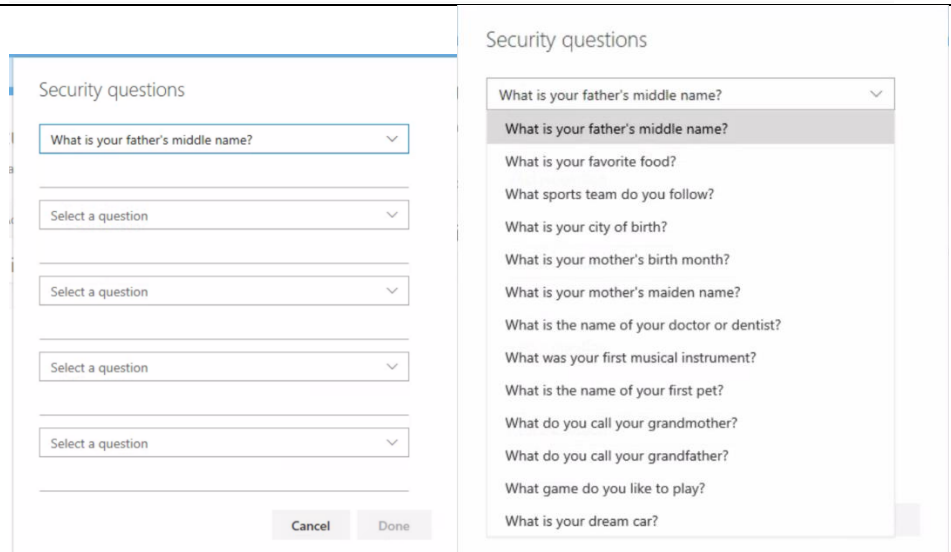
Security questions

What is your father's middle name?

Select a question

Select a question

Select a question

Select a question

Cancel Done

Security questions

What is your father's middle name?

What is your father's middle name?
What is your favorite food?
What sports team do you follow?
What is your city of birth?
What is your mother's birth month?
What is your mother's maiden name?
What is the name of your doctor or dentist?
What was your first musical instrument?
What is the name of your first pet?
What do you call your grandmother?
What do you call your grandfather?
What game do you like to play?
What is your dream car?